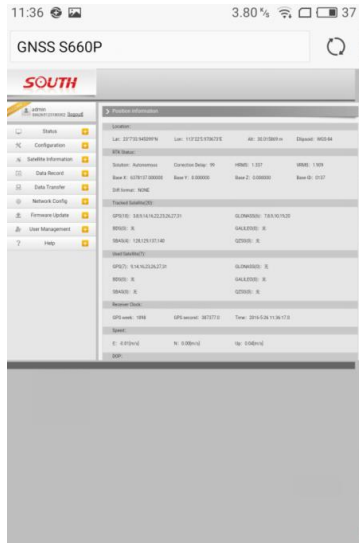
11:36

3.80 K/s 37

GNSS S660P

SOUTH

admin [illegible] Logout

Status

Configuration

Satellite Information

Data Record

Data Transfer

Network Config

Firmware Update

User Management

Help

Position Information

Location

Lat: 22°7'10.9450991'N Lon: 113°22'5.9706735'E Alt: 30.015809 m Ellipsoid: 9459.64

RTK Status

Solution: Autonomous Correction Delay: 99 HRMS: 1.327 VRMS: 1.909

Base X: 6378137.000000 Base Y: 0.000000 Base Z: 0.000000 Base ID: 3137

Diff Format: NONE

Tracked Satellite(20)

GPS(14): 5,8,9,14,16,22,23,26,27,31 GLONASS(6): 7,8,9,14,15,23

BDS(0): 0 GALILEO(0): 0

SBAS(4): 128,129,137,140 QZSS(0): 0

Used Satellite(7)

GPS(7): 5,14,16,22,26,27,31 GLONASS(0): 0

BDS(0): 0 GALILEO(0): 0

SBAS(0): 0 QZSS(0): 0

Receiver Clock

GPS week: 1898 GPS second: 387377.0 Time: 2016-5-26 11:36:17.0

Speed

E: 0.01[m/s] N: 0.00[m/s] Up: 0.04[m/s]

DOP